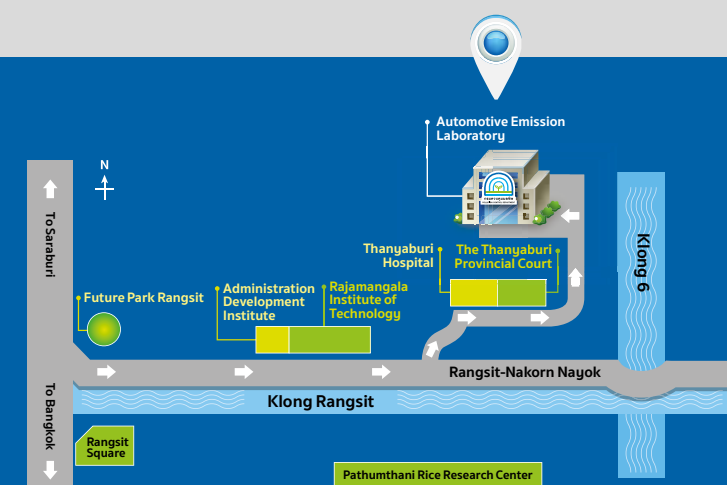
Automotive Emission Laboratory

N

To Saraburi

Thanyaburi Hospital

The Thanyaburi Provincial Court

Klong 6

Future Park Rangsit

Administration Development Institute

Rajamangala Institute of Technology

Rangsit-Nakorn Nayok

Klong Rangsit

To Bangkok

Rangsit Square

Pathumthani Rice Research Center